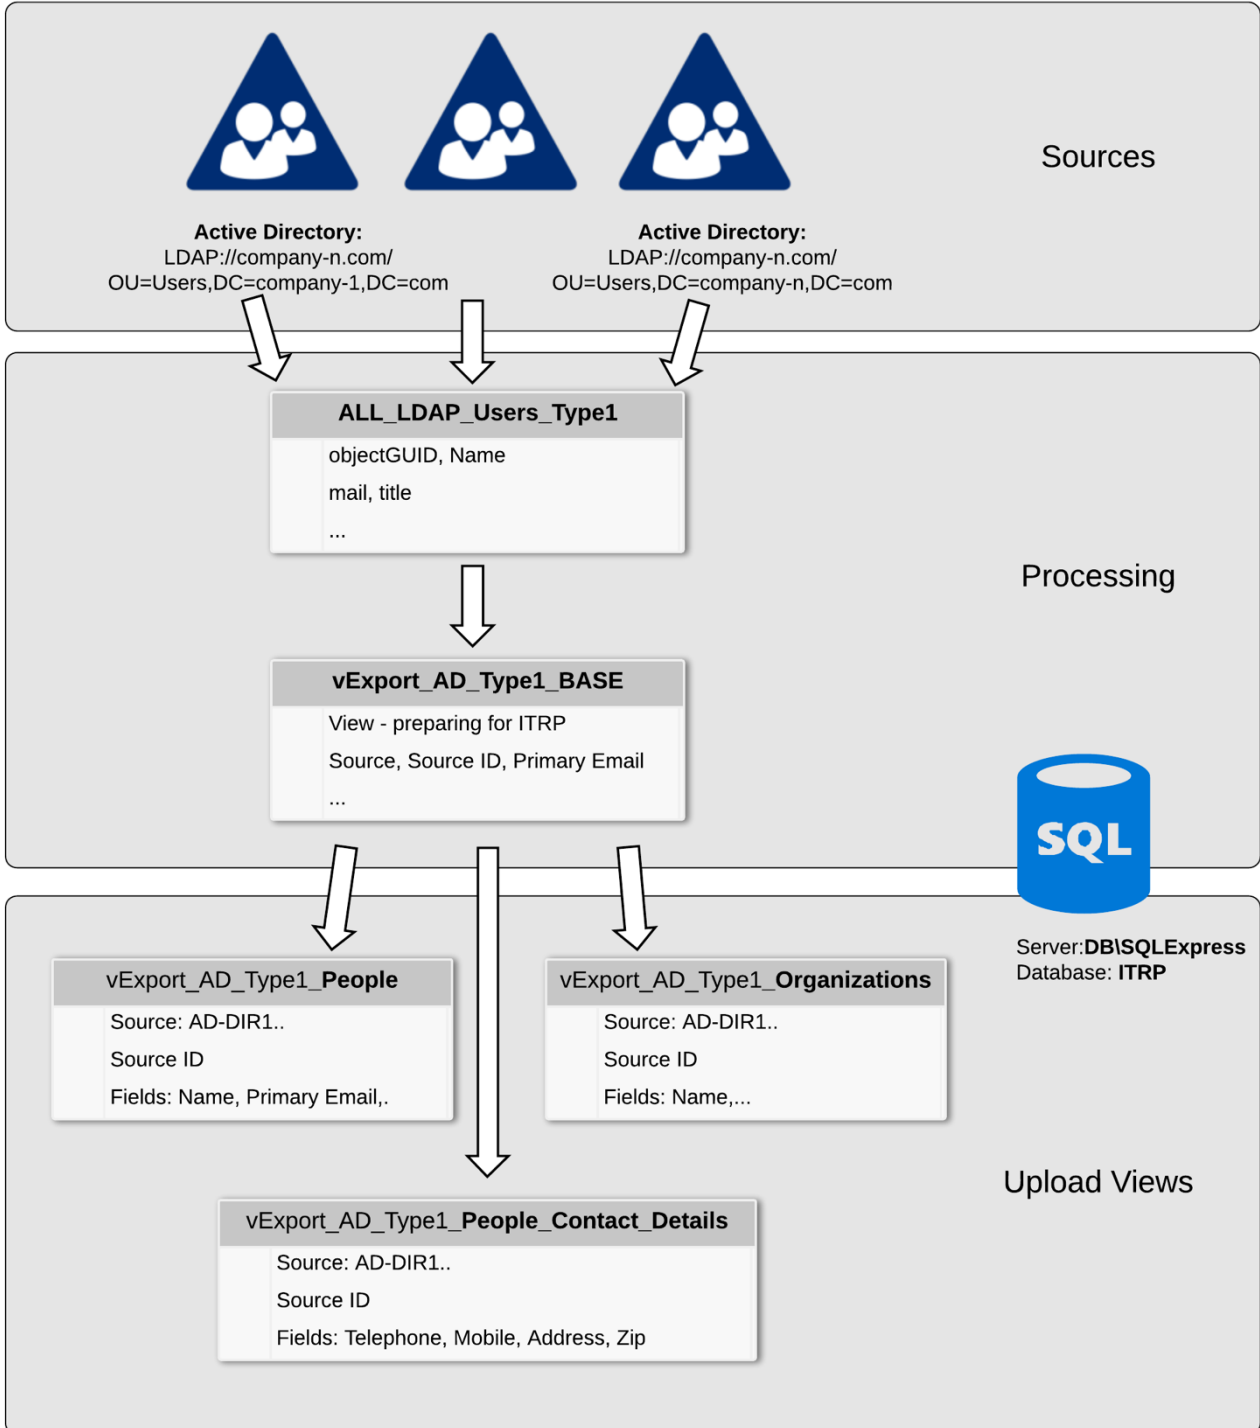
Sources

Active Directory:
LDAP://company-n.com/
OU=Users,DC=company-1,DC=com

Active Directory:
LDAP://company-n.com/
OU=Users,DC=company-n,DC=com

ALL_LDAP_Users_Type1
objectGUID, Name
mail, title
...

Processing

vExport_AD_Type1_BASE
View - preparing for ITRP
Source, Source ID, Primary Email
...

SQL

Server:DB\SQLExpress
Database: ITRP

vExport_AD_Type1_People
Source: AD-DIR1..
Source ID
Fields: Name, Primary Email,.

vExport_AD_Type1_Organizations
Source: AD-DIR1..
Source ID
Fields: Name,...

Upload Views

vExport_AD_Type1_People_Contact_Details
Source: AD-DIR1..
Source ID
Fields: Telephone, Mobile, Address, Zip